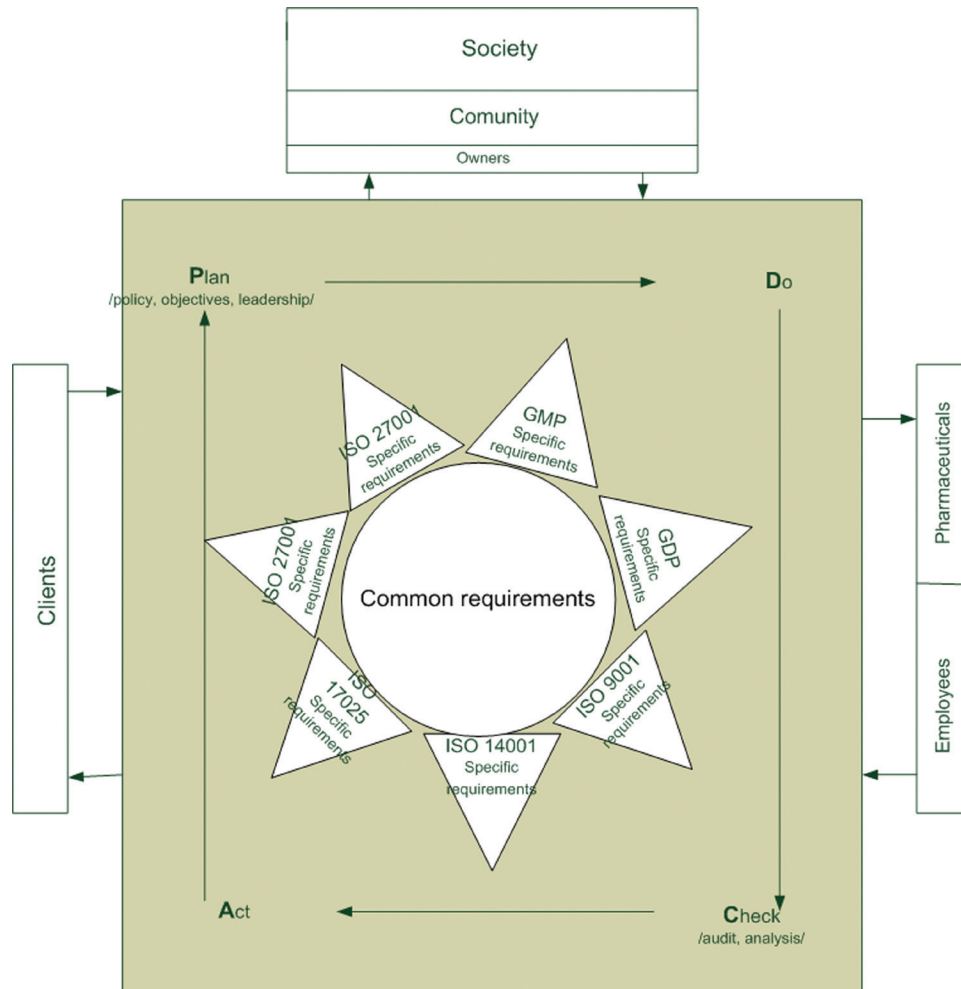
Society

Comunity

Owners

Plan
/policy, objectives, leadership/

Do

Clients

Pharmaceuticals

Employees

ISO 27001
Specific requirements

GMP
Specific requirements

GDP
Specific requirements

ISO 27001
Specific requirements

Common requirements

ISO 17025
Specific requirements

ISO 9001
Specific requirements

ISO 14001
Specific requirements

Act

Check
/audit, analysis/